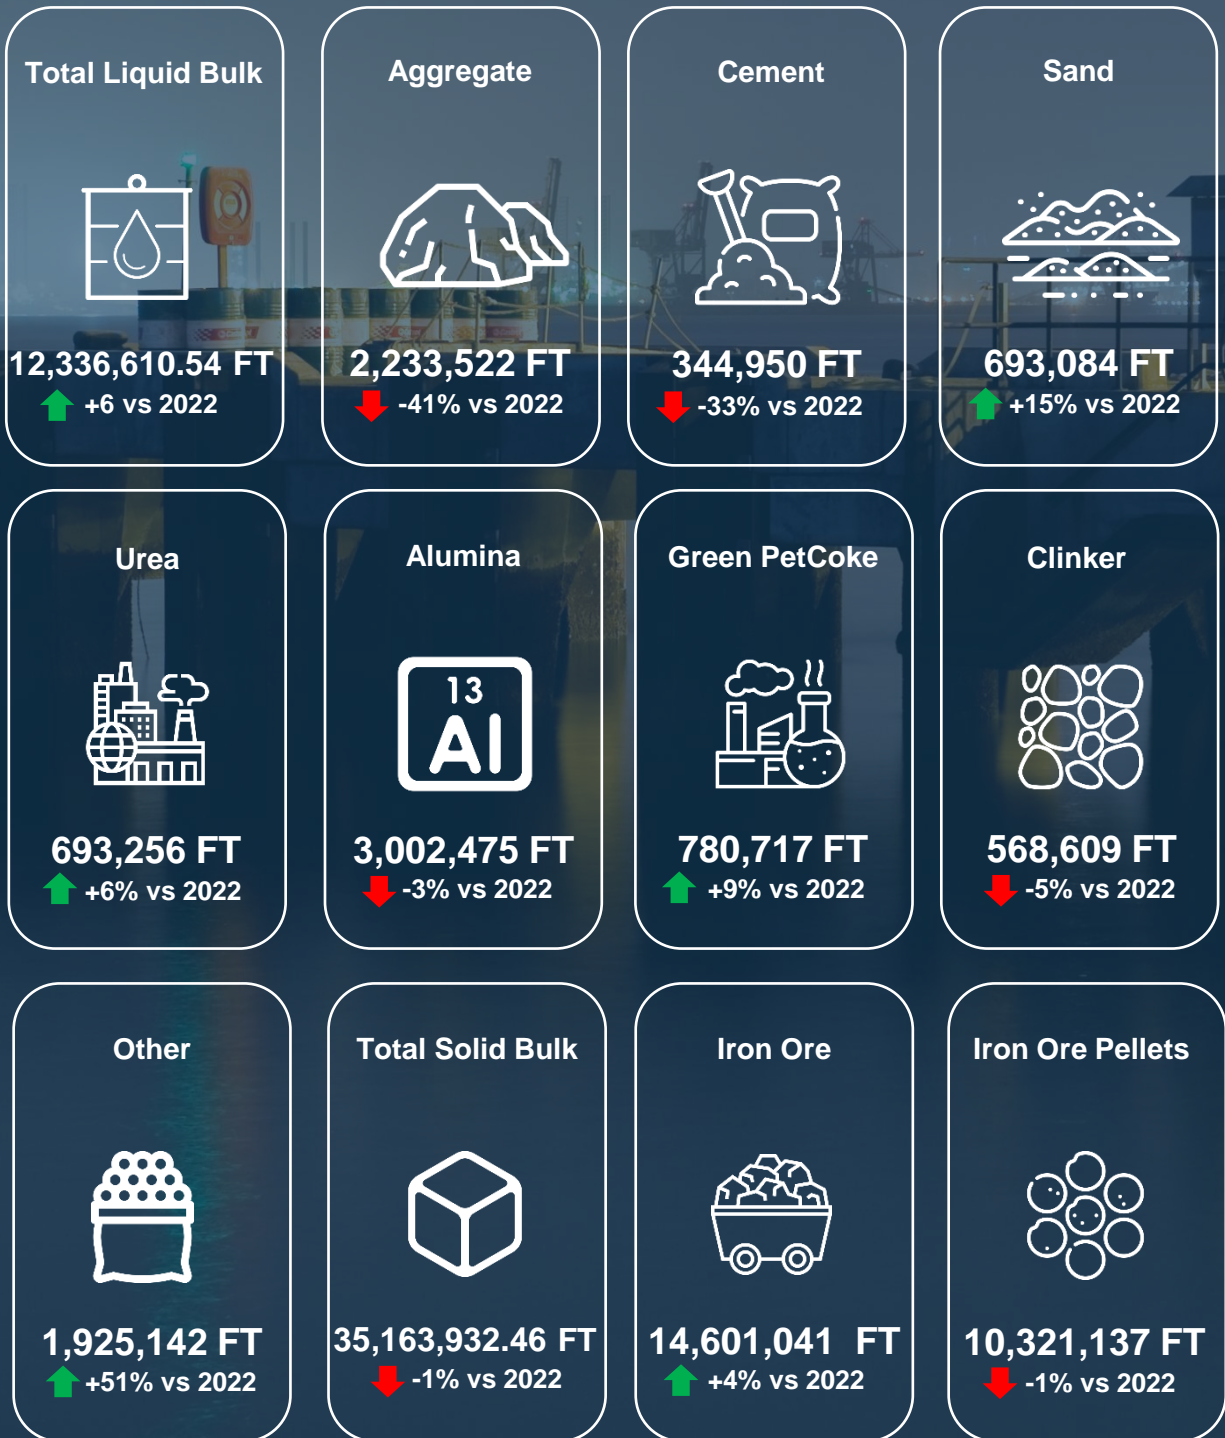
Total Liquid Bulk

12,336,610.54 FT
+6 vs 2022

Aggregate

2,233,522 FT
-41% vs 2022

Cement

344,950 FT
-33% vs 2022

Sand

693,084 FT
+15% vs 2022

Urea

693,256 FT
+6% vs 2022

Alumina

13
Al

3,002,475 FT
-3% vs 2022

Green PetCoke

780,717 FT
+9% vs 2022

Clinker

568,609 FT
-5% vs 2022

Other

1,925,142 FT
+51% vs 2022

Total Solid Bulk

35,163,932.46 FT
-1% vs 2022

Iron Ore

14,601,041 FT
+4% vs 2022

Iron Ore Pellets

10,321,137 FT
-1% vs 2022